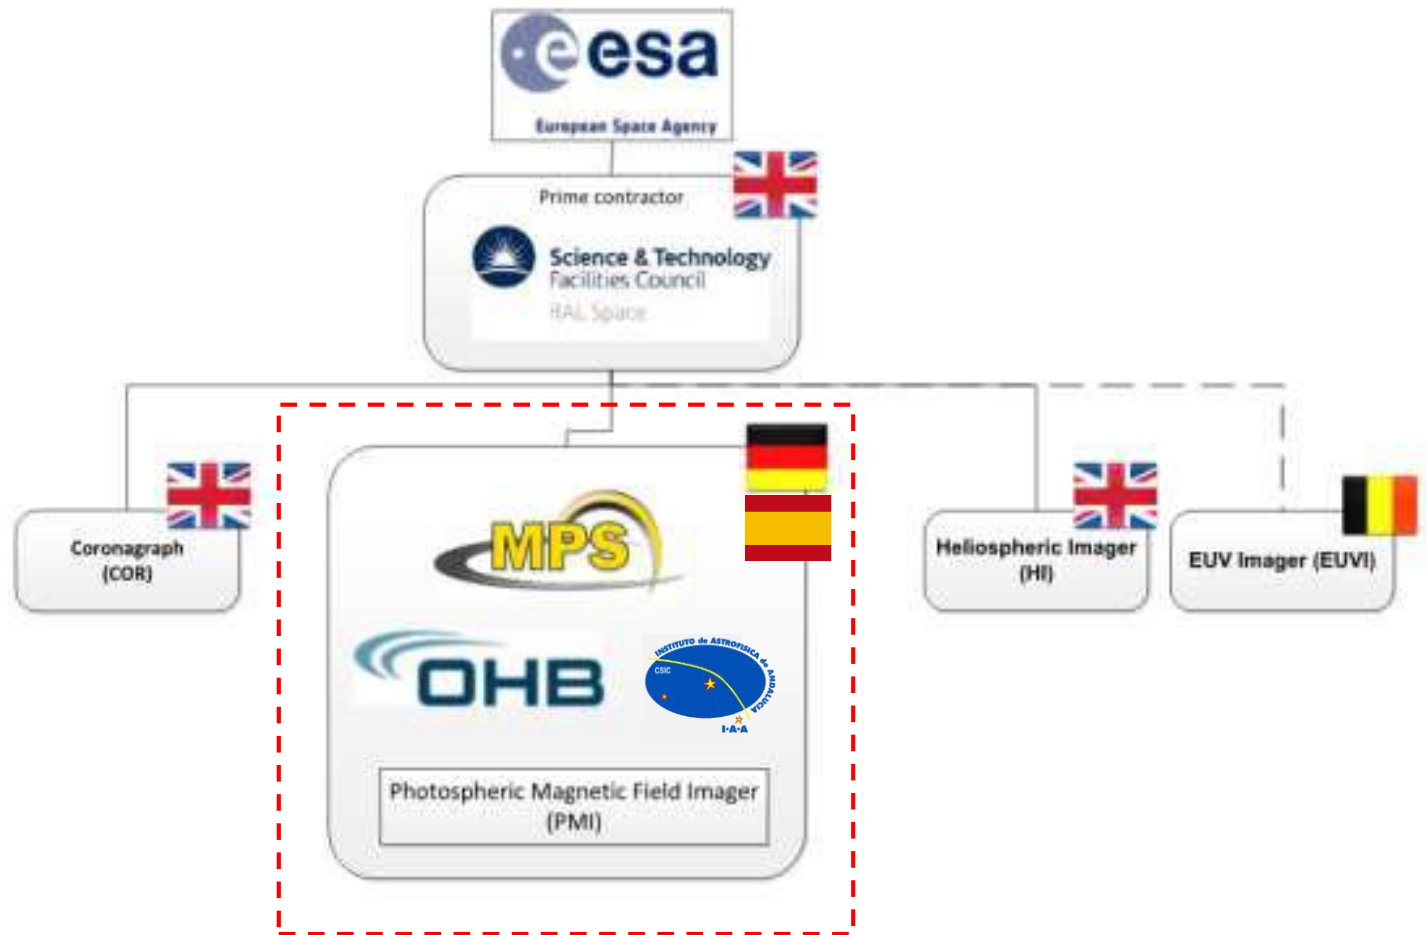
esa
European Space Agency

Prime contractor
Science & Technology Facilities Council
RAL Space

Coronagraph (COR)

MPS
OHB
INSTITUTO de ASTROFISICA de ANDALUCIA
CSIC
I·A·A
Photospheric Magnetic Field Imager (PMI)

Heliospheric Imager (HI)

EUV Imager (EUVI)